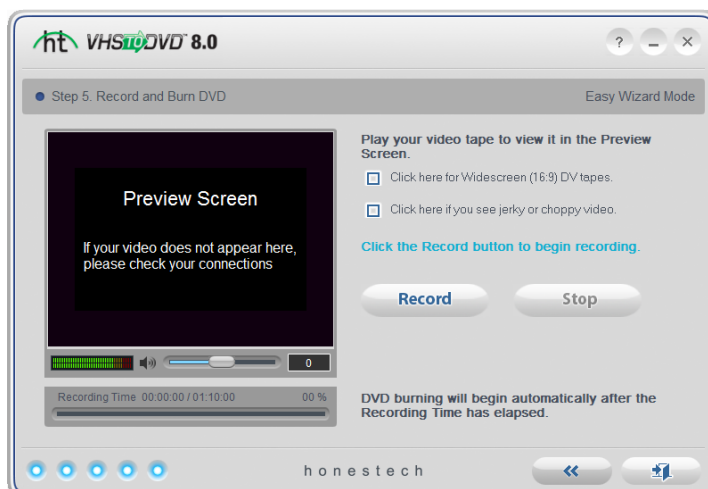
ht VHS to DVD 8.0

?

Step 5. Record and Burn DVD

Easy Wizard Mode

Preview Screen

If your video does not appear here, please check your connections

0

Recording Time 00:00:00 / 01:10:00

00 %

Play your video tape to view it in the Preview Screen.

Click here for Widescreen (16:9) DV tapes.

Click here if you see jerky or choppy video.

Click the Record button to begin recording.

Record

Stop

DVD burning will begin automatically after the Recording Time has elapsed.

honestech